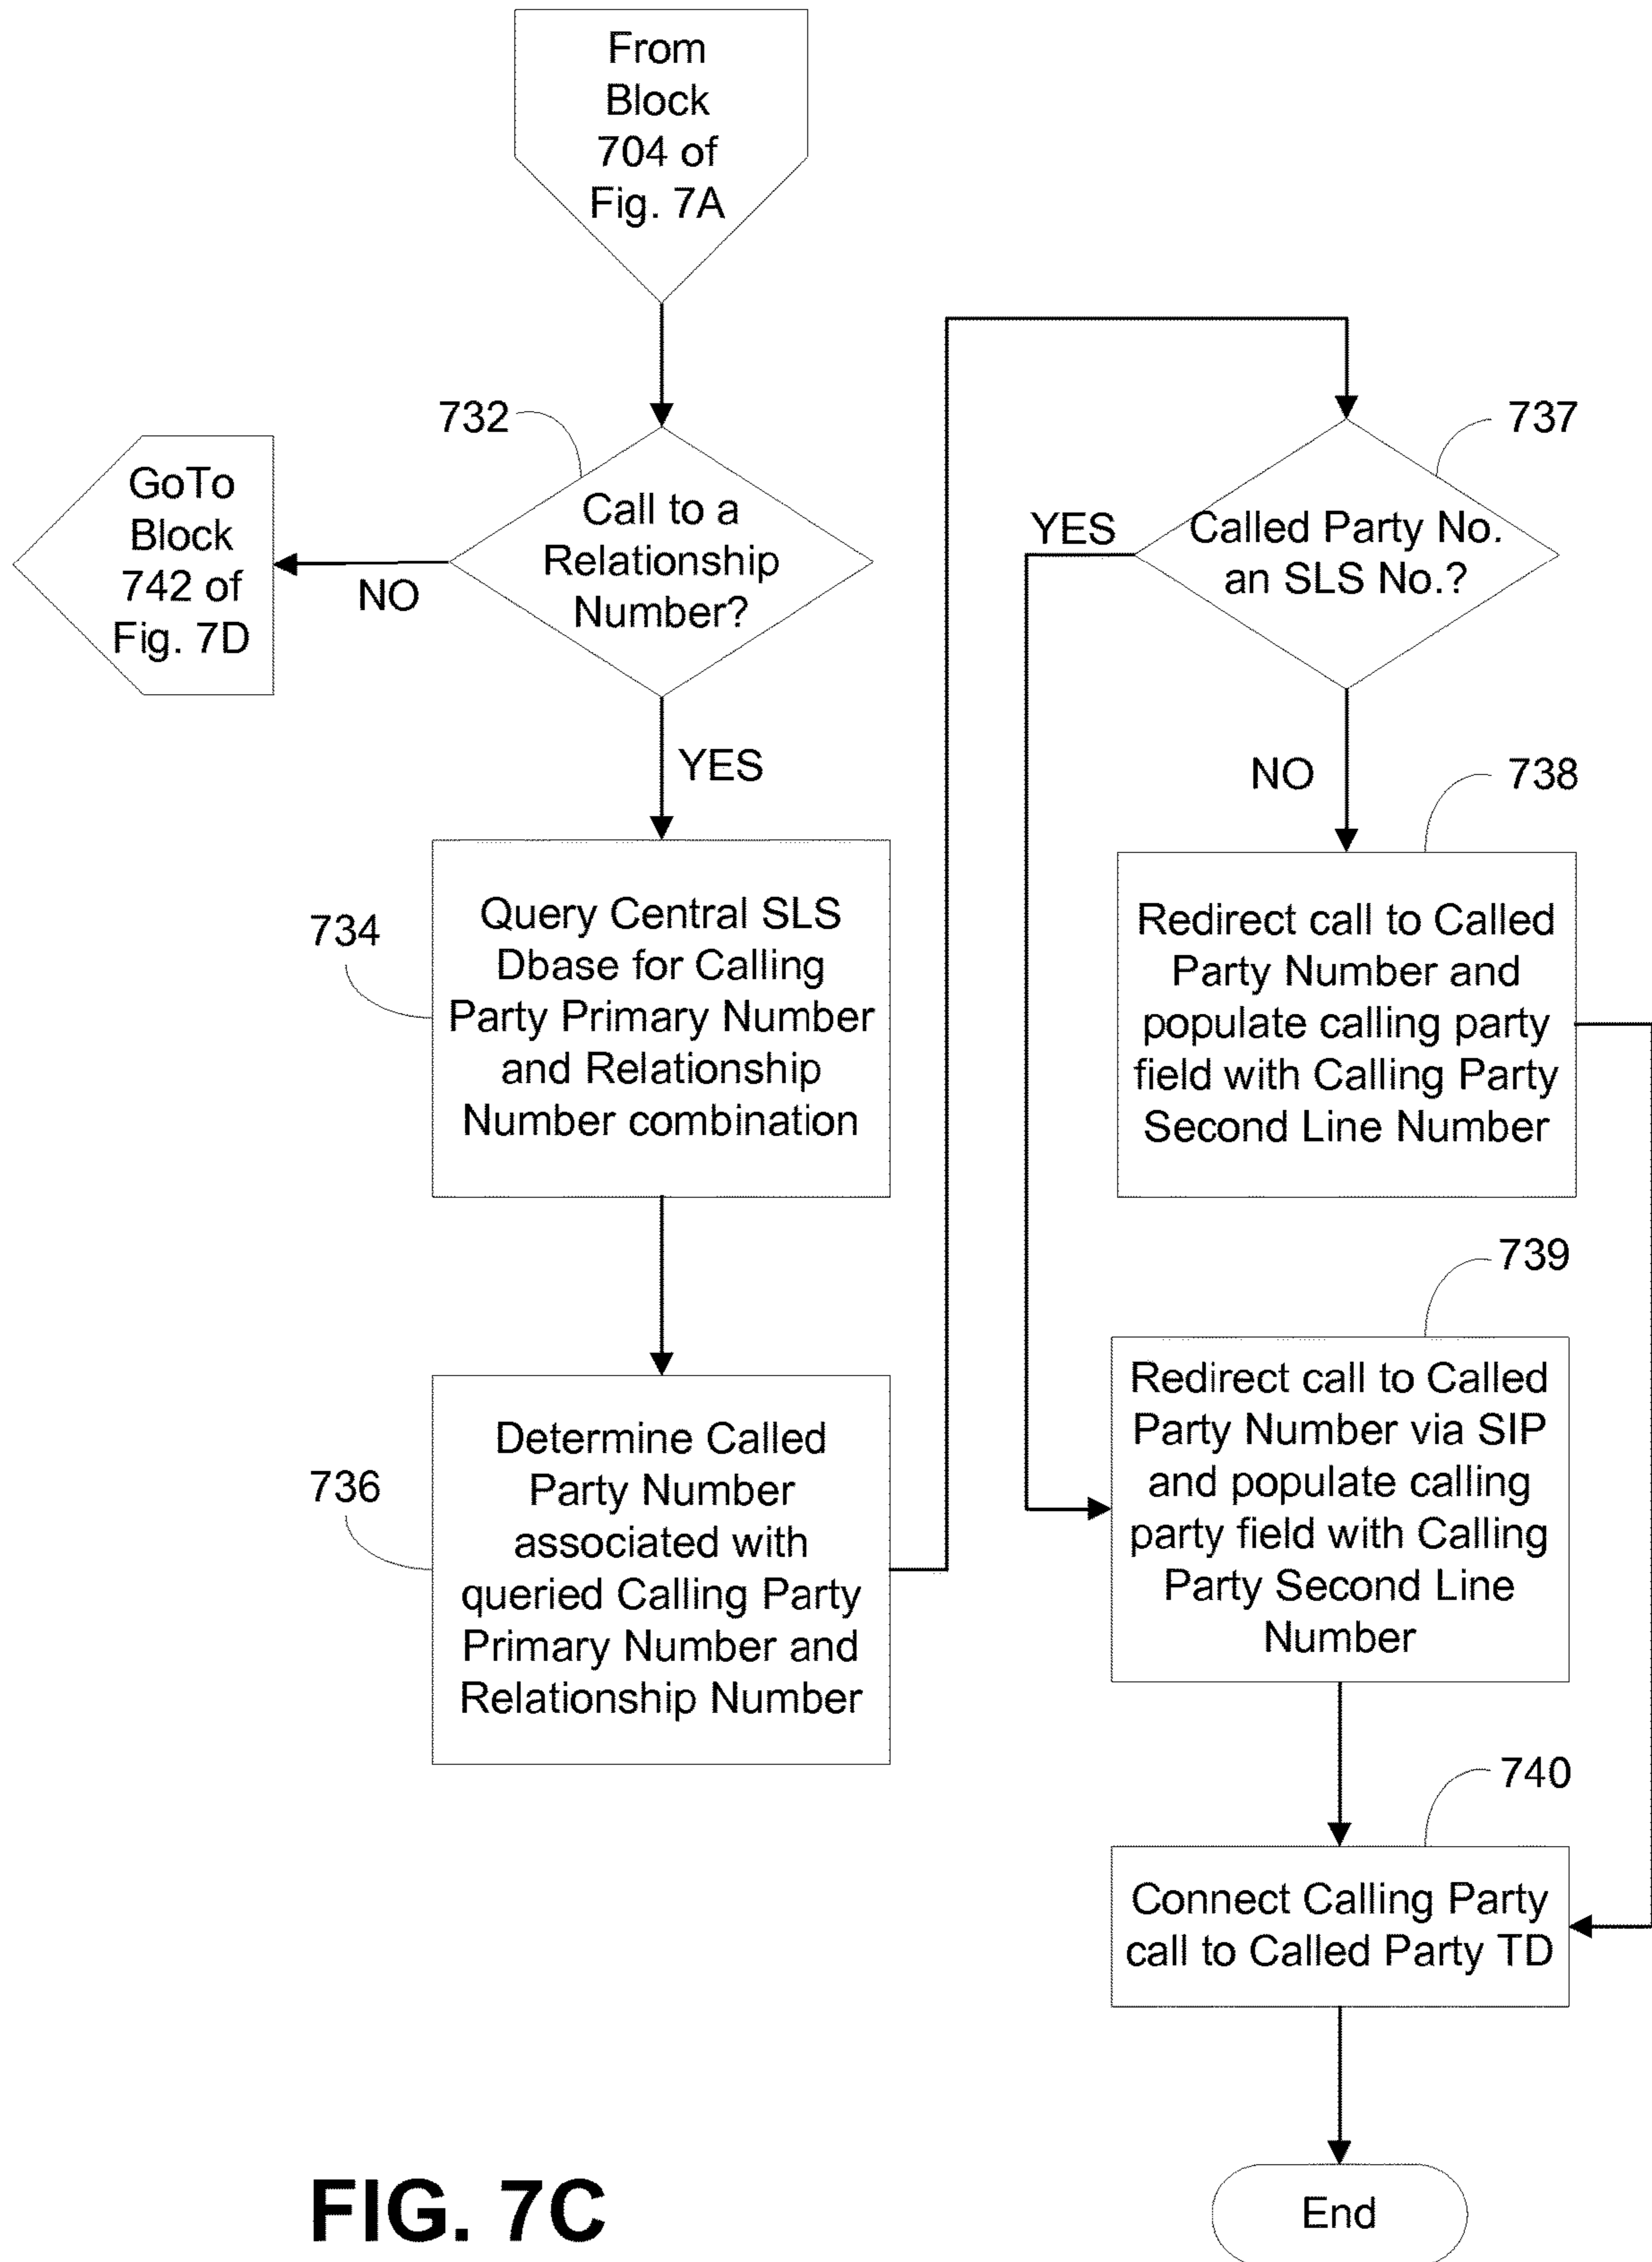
From Block 704 of Fig. 7A

732

Call to a Relationship Number?

NO

GoTo Block 742 of Fig. 7D

YES

734

Query Central SLS Dbase for Calling Party Primary Number and Relationship Number combination

736

Determine Called Party Number associated with queried Calling Party Primary Number and Relationship Number

737

Called Party No. an SLS No.?

YES

NO

738

Redirect call to Called Party Number and populate calling party field with Calling Party Second Line Number

739

Redirect call to Called Party Number via SIP and populate calling party field with Calling Party Second Line Number

740

Connect Calling Party call to Called Party TD

End

FIG. 7C